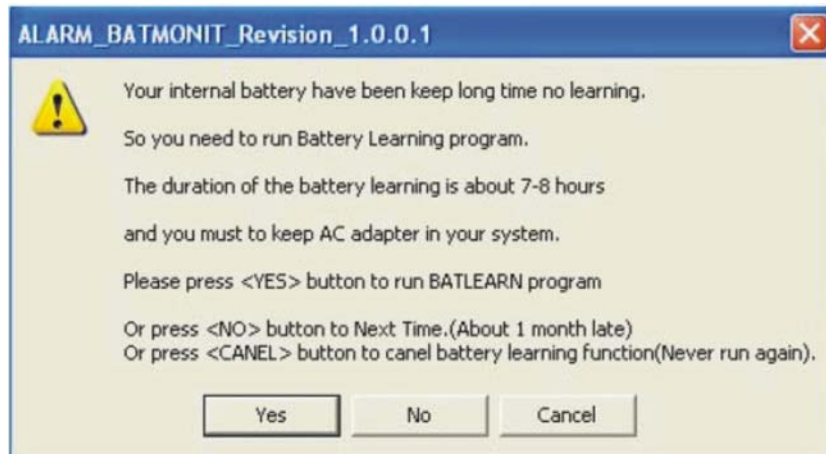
ALARM_BATMONIT_Revision_1.0.0.1

Your internal battery have been keep long time no learning.

So you need to run Battery Learning program.

The duration of the battery learning is about 7-8 hours

and you must to keep AC adapter in your system.

Please press <YES> button to run BATLEARN program

Or press <NO> button to Next Time.(About 1 month late)
Or press <CANEL> button to canel battery learning function(Never run again).

Yes

No

Cancel